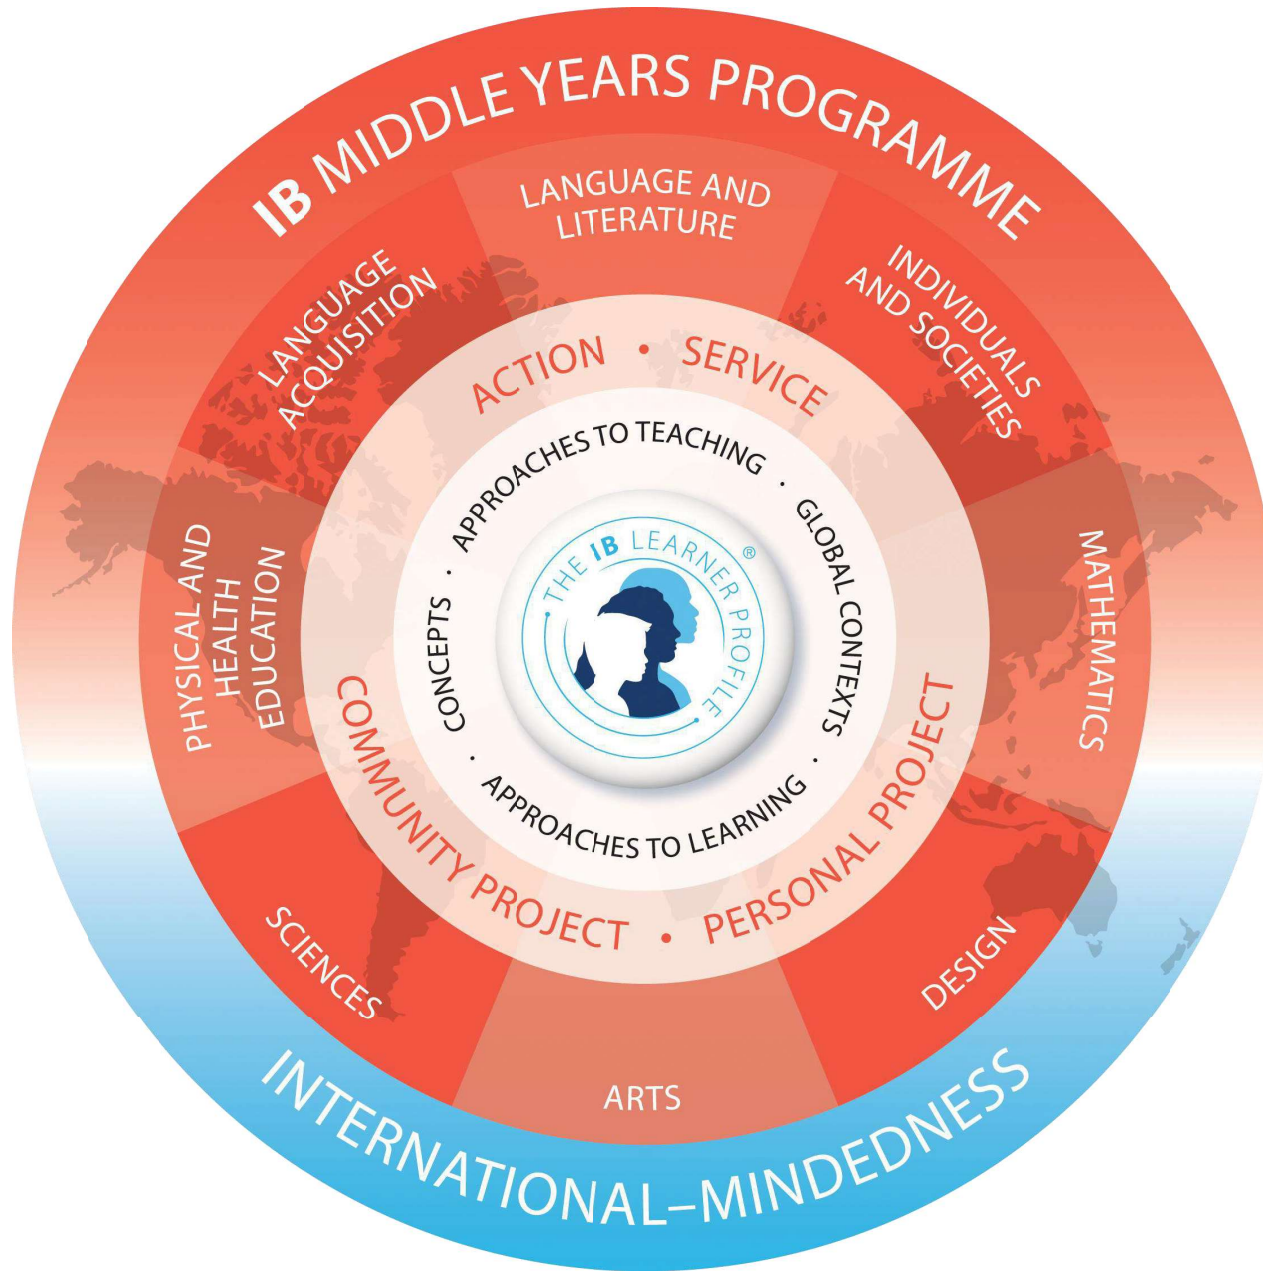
IB MIDDLE YEARS PROGRAMME

LANGUAGE AND LITERATURE

INDIVIDUALS AND SOCIETIES

MATHEMATICS

DESIGN

ARTS

SCIENCES

PHYSICAL AND HEALTH EDUCATION

LANGUAGE ACQUISITION

ACTION • SERVICE

COMMUNITY PROJECT • PERSONAL PROJECT

APPROACHES TO TEACHING • GLOBAL CONTEXTS • APPROACHES TO LEARNING • CONCEPTS •

THE IB LEARNER PROFILE®

INTERNATIONAL-MINDEDNESS